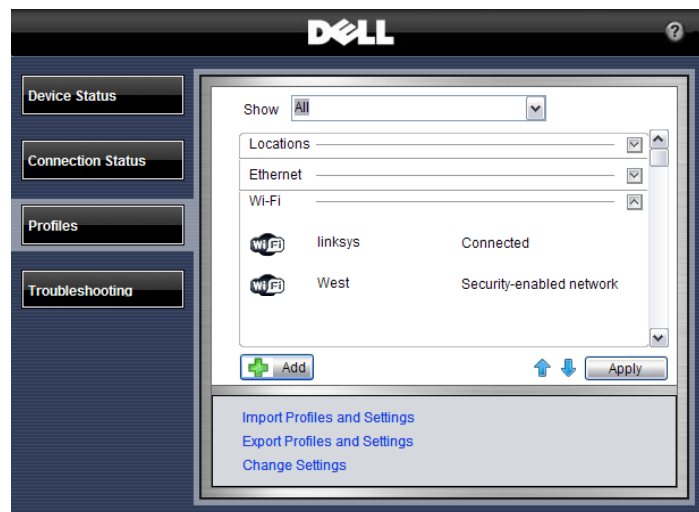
DELL

?

Device Status

Connection Status

Profiles

Troubleshooting

Show All

Locations

Ethernet

Wi-Fi

Wi Fi linksys Connected

Wi Fi West Security-enabled network

Add

Apply

Import Profiles and Settings
Export Profiles and Settings
Change Settings